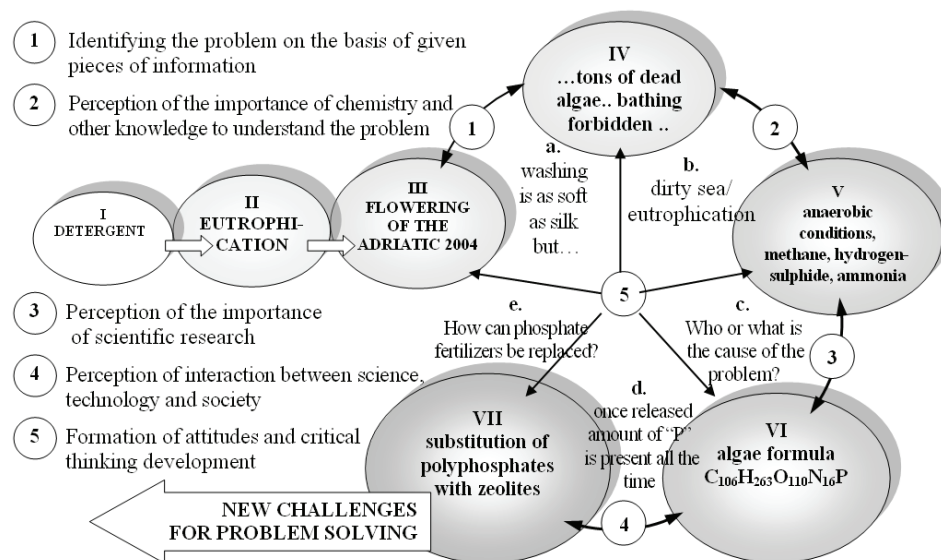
1 Identifying the problem on the basis of given pieces of information

2 Perception of the importance of chemistry and other knowledge to understand the problem

IV
…tons of dead algae.. bathing forbidden ..

1

2

a. washing is as soft as silk but…

b. dirty sea/ eutrophication

I DETERGENT

II EUTROPHI-CATION

III FLOWERING OF THE ADRIATIC 2004

V anaerobic conditions, methane, hydrogen-sulphide, ammonia

5

3 Perception of the importance of scientific research

e. How can phosphate fertilizers be replaced?

c. Who or what is the cause of the problem?

3

4 Perception of interaction between science, technology and society

d. once released amount of "P" is present all the time

5 Formation of attitudes and critical thinking development

VII substitution of polyphosphates with zeolites

VI algae formula $C_{106}H_{263}O_{110}N_{16}P$

4

NEW CHALLENGES FOR PROBLEM SOLVING